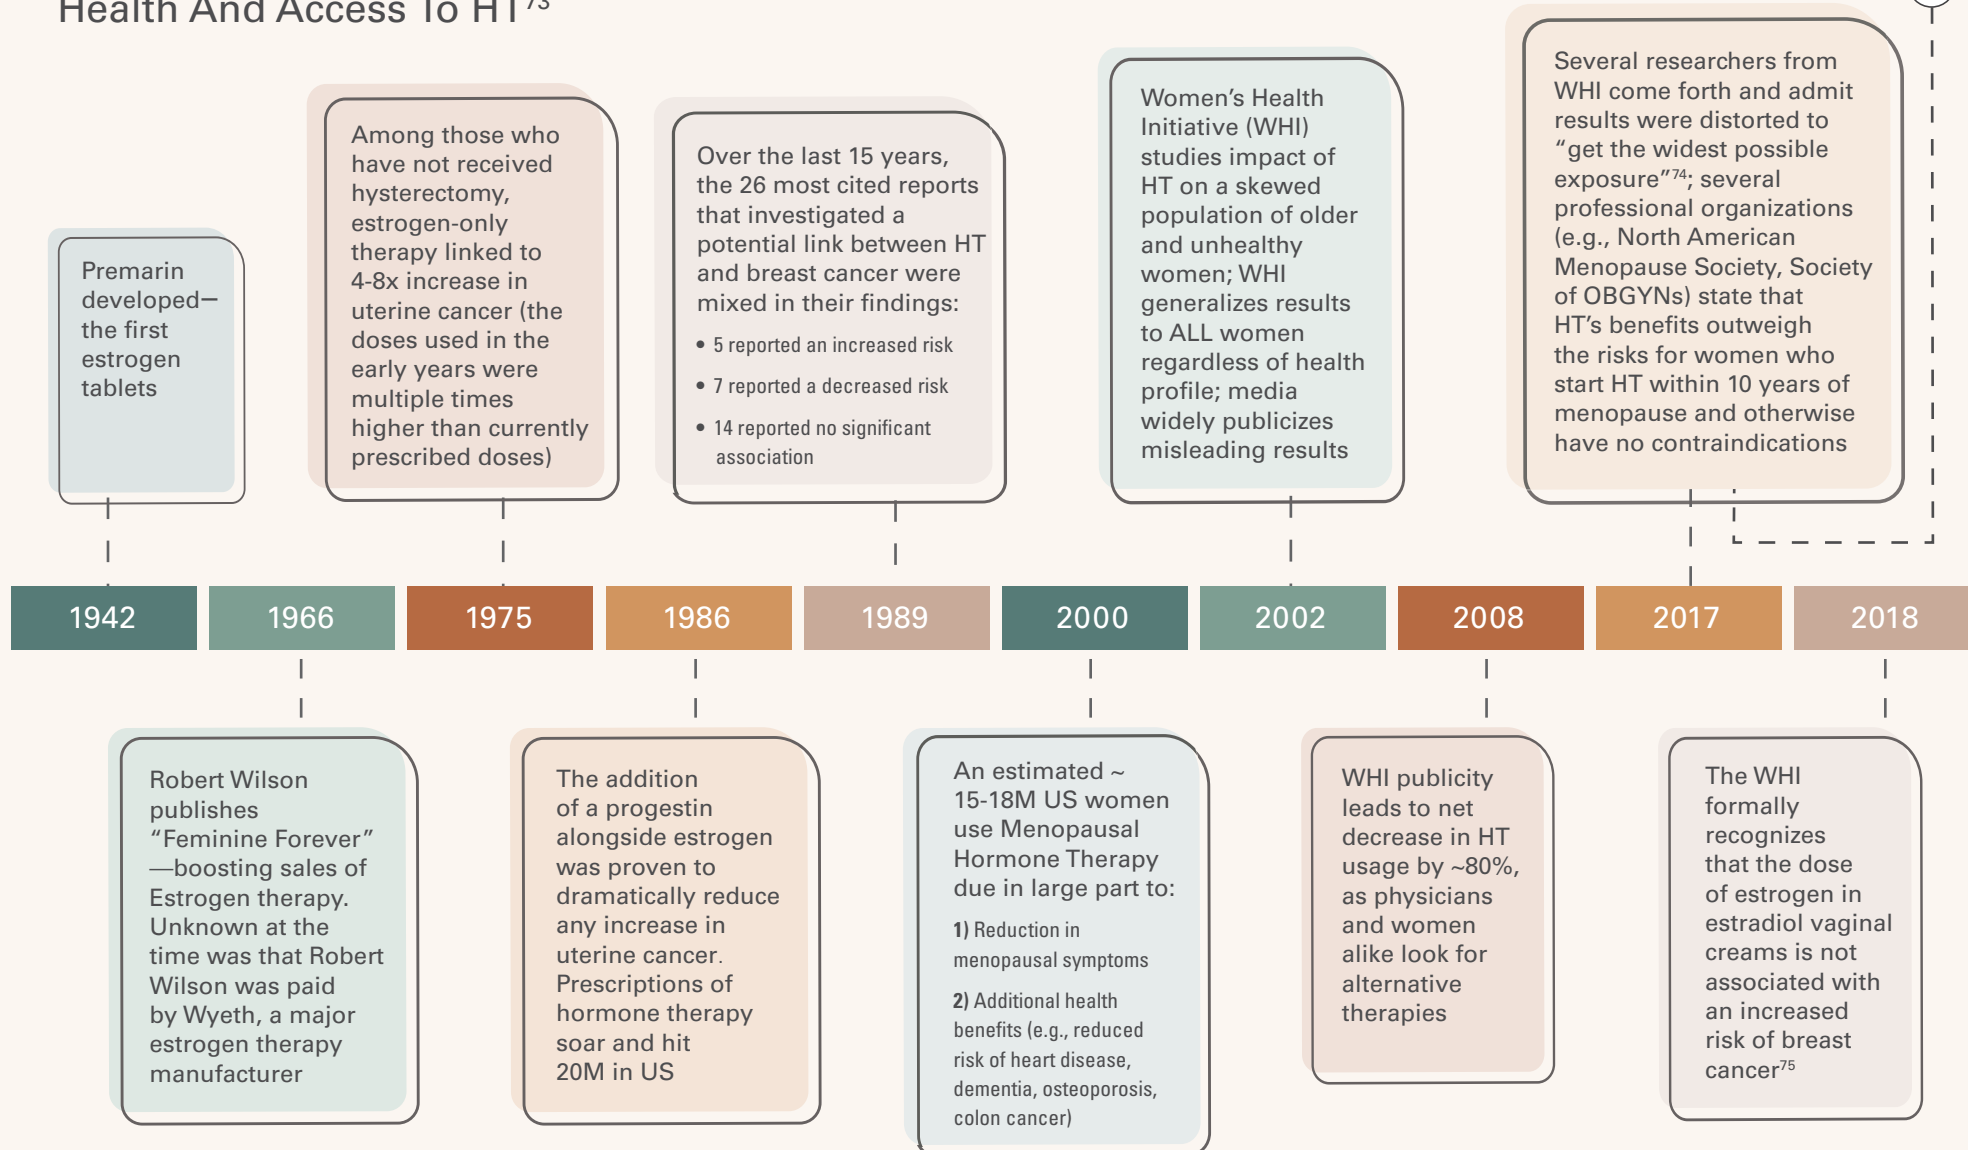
Health And Access To HT$^{73}$

Premarin developed—the first estrogen tablets

Among those who have not received hysterectomy, estrogen-only therapy linked to 4-8x increase in uterine cancer (the doses used in the early years were multiple times higher than currently prescribed doses)

Over the last 15 years, the 26 most cited reports that investigated a potential link between HT and breast cancer were mixed in their findings:

• 5 reported an increased risk
• 7 reported a decreased risk
• 14 reported no significant association

Women's Health Initiative (WHI) studies impact of HT on a skewed population of older and unhealthy women; WHI generalizes results to ALL women regardless of health profile; media widely publicizes misleading results

Several researchers from WHI come forth and admit results were distorted to "get the widest possible exposure"$^{74}$; several professional organizations (e.g., North American Menopause Society, Society of OBGYNs) state that HT's benefits outweigh the risks for women who start HT within 10 years of menopause and otherwise have no contraindications

| 1942 | 1966 | 1975 | 1986 | 1989 | 2000 | 2002 | 2008 | 2017 | 2018 |
|---|---|---|---|---|---|---|---|---|---|

Robert Wilson publishes "Feminine Forever" —boosting sales of Estrogen therapy. Unknown at the time was that Robert Wilson was paid by Wyeth, a major estrogen therapy manufacturer

The addition of a progestin alongside estrogen was proven to dramatically reduce any increase in uterine cancer. Prescriptions of hormone therapy soar and hit 20M in US

An estimated ~ 15-18M US women use Menopausal Hormone Therapy due in large part to:

1) Reduction in menopausal symptoms

2) Additional health benefits (e.g., reduced risk of heart disease, dementia, osteoporosis, colon cancer)

WHI publicity leads to net decrease in HT usage by ~80%, as physicians and women alike look for alternative therapies

The WHI formally recognizes that the dose of estrogen in estradiol vaginal creams is not associated with an increased risk of breast cancer$^{75}$